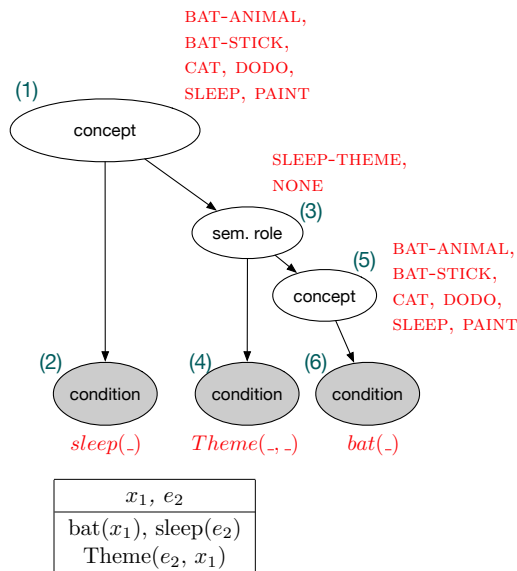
BAT-ANIMAL, BAT-STICK, CAT, DODO, SLEEP, PAINT

(1)

concept

SLEEP-THEME, NONE

(3)

sem. role

BAT-ANIMAL, BAT-STICK, CAT, DODO, SLEEP, PAINT

(5)

concept

(2)

condition

$sleep(\_)$

(4)

condition

$Theme(\_, \_)$

(6)

condition

$bat(\_)$

| $x_1$, $e_2$ |
|---|
| bat($x_1$), sleep($e_2$) Theme($e_2$, $x_1$) |